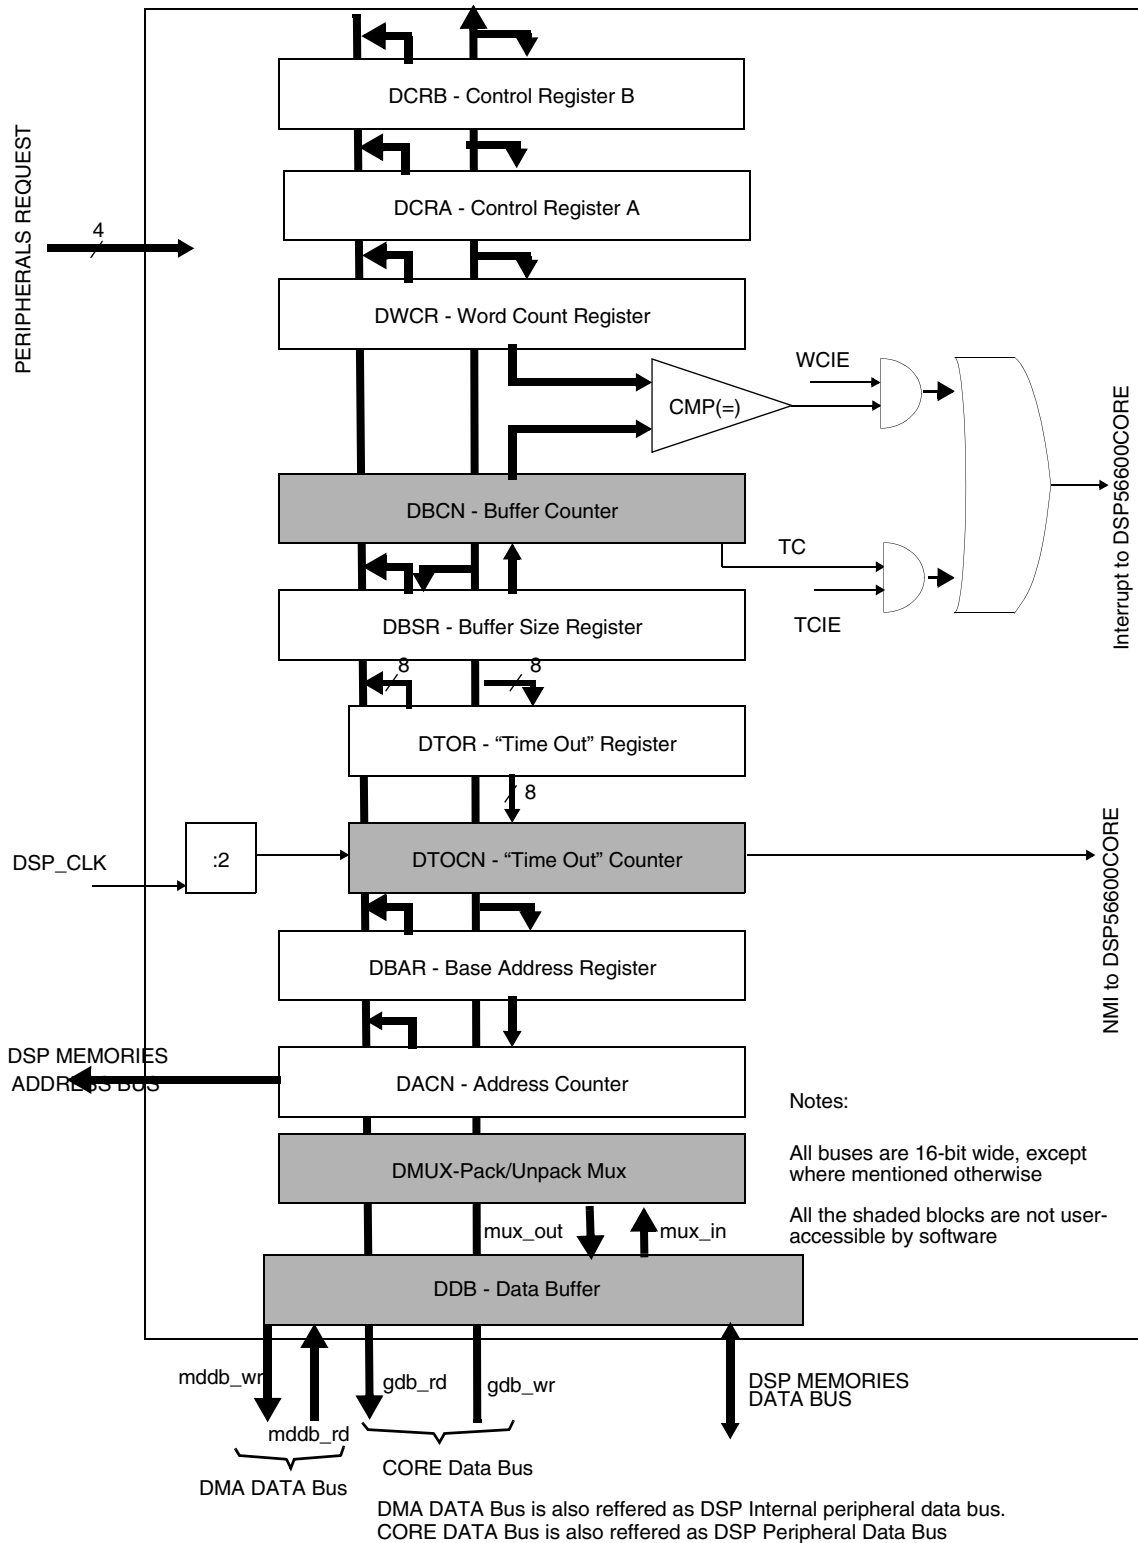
PERIPHERALS REQUEST

4

DCRB - Control Register B

DCRA - Control Register A

DWCR - Word Count Register

WCIE

CMP(=)

Interrupt to DSP56600CORE

DBCN - Buffer Counter

TC

DBSR - Buffer Size Register

TCIE

8

8

DTOR - "Time Out" Register

8

DSP_CLK

:2

DTOCN - "Time Out" Counter

NMI to DSP56600CORE

DBAR - Base Address Register

DSP MEMORIES ADDRESS BUS

DACN - Address Counter

Notes:

DMUX-Pack/Unpack Mux

All buses are 16-bit wide, except where mentioned otherwise

All the shaded blocks are not user-accessible by software

mux_out

mux_in

DDB - Data Buffer

mddb_wr

mddb_rd

gdb_rd

gdb_wr

DSP MEMORIES DATA BUS

DMA DATA Bus

CORE Data Bus

DMA DATA Bus is also reffered as DSP Internal peripheral data bus.
CORE DATA Bus is also reffered as DSP Peripheral Data Bus